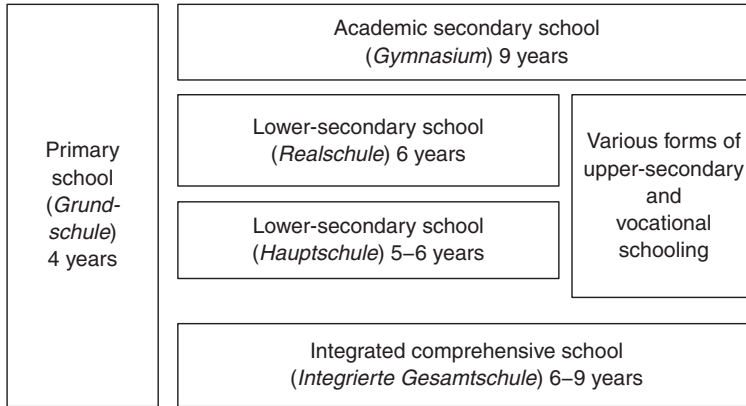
Primary school (Grundschule) 4 years

Academic secondary school (Gymnasium) 9 years

Lower-secondary school (Realschule) 6 years

Lower-secondary school (Hauptschule) 5–6 years

Various forms of upper-secondary and vocational schooling

Integrated comprehensive school (Integrierte Gesamtschule) 6–9 years